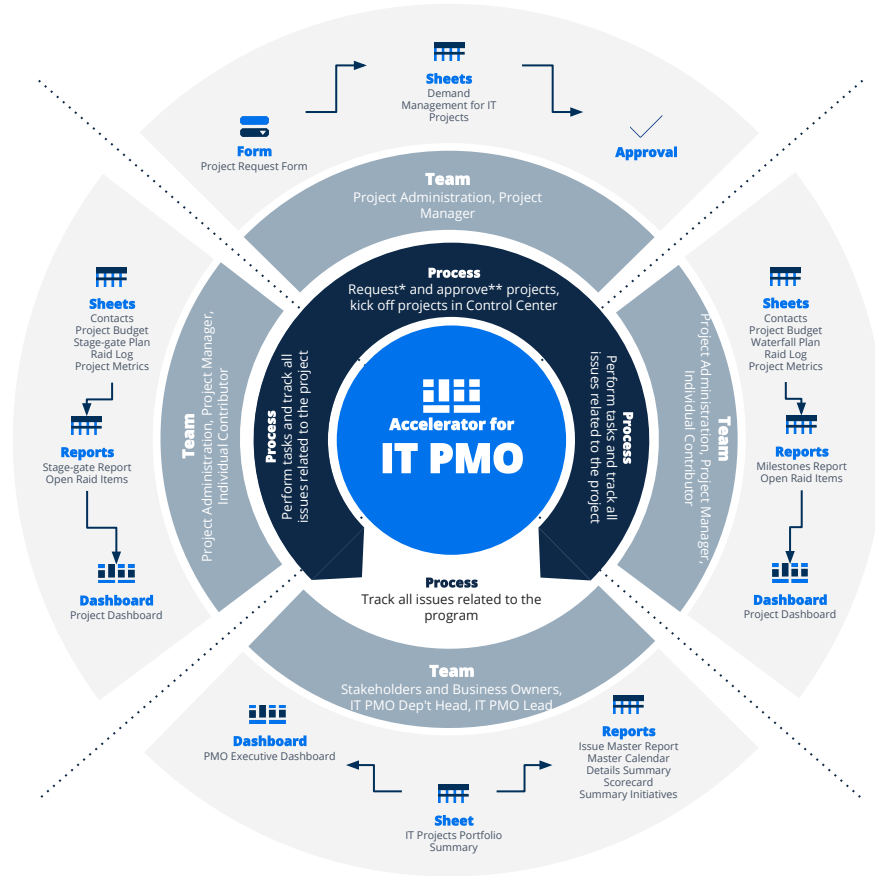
Sheets
Demand Management for IT Projects

Form
Project Request Form

Approval

Team
Project Administration, Project Manager

Process
Request* and approve** projects, kick off projects in Control Center

Sheets
Contacts
Project Budget
Stage-gate Plan
Raid Log
Project Metrics

Reports
Stage-gate Report
Open Raid Items

Dashboard
Project Dashboard

Team
Project Administration, Project Manager, Individual Contributor

Process
Perform tasks and track all issues related to the project

Accelerator for
IT PMO

Process
Perform tasks and track all issues related to the project

Team
Project Administration, Project Manager, Individual Contributor

Sheets
Contacts
Project Budget
Waterfall Plan
Raid Log
Project Metrics

Reports
Milestones Report
Open Raid Items

Dashboard
Project Dashboard

Process
Track all issues related to the program

Team
Stakeholders and Business Owners, IT PMO Dep't Head, IT PMO Lead

Dashboard
PMO Executive Dashboard

Reports
Issue Master Report
Master Calendar
Details Summary
Scorecard
Summary Initiatives

Sheet
IT Projects Portfolio Summary